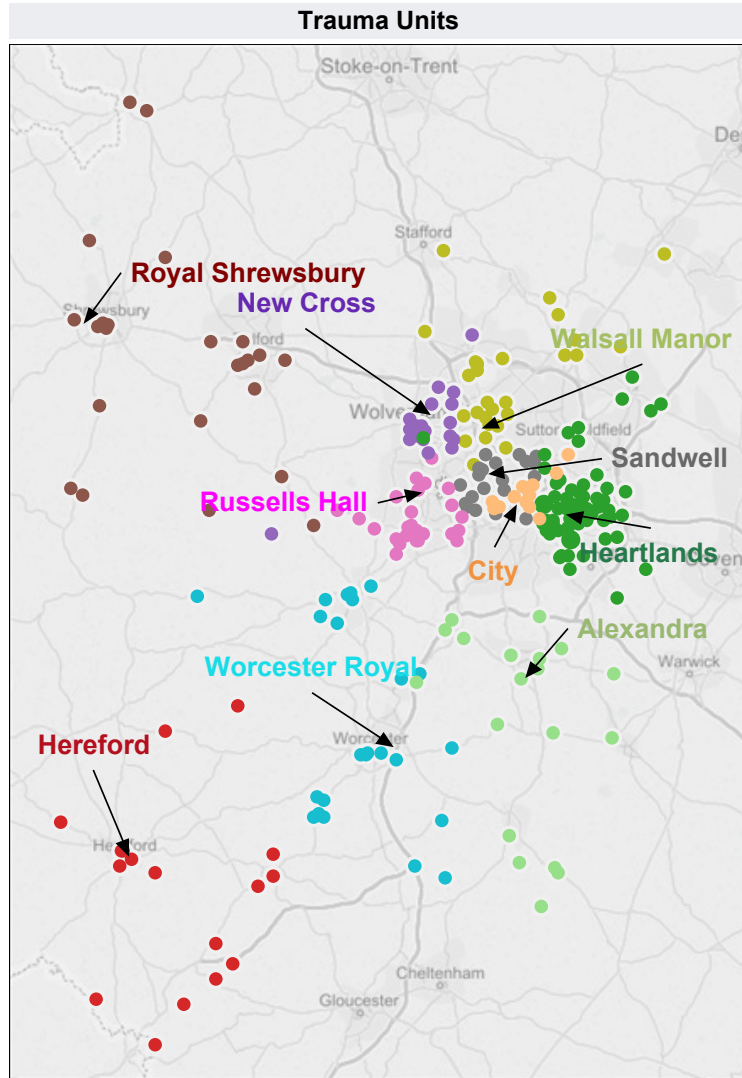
Trauma Units

Stoke-on-Trent

De

Stafford

Royal Shrewsbury

New Cross

Shrewsbury

Telford

Walsall Manor

Wolverhampton

Sutton Coldfield

Sandwell

Russells Hall

Heartlands

City

Coventry

Alexandra

Worcester Royal

Warwick

Hereford

Worcester

Hereford

Cheltenham

Gloucester